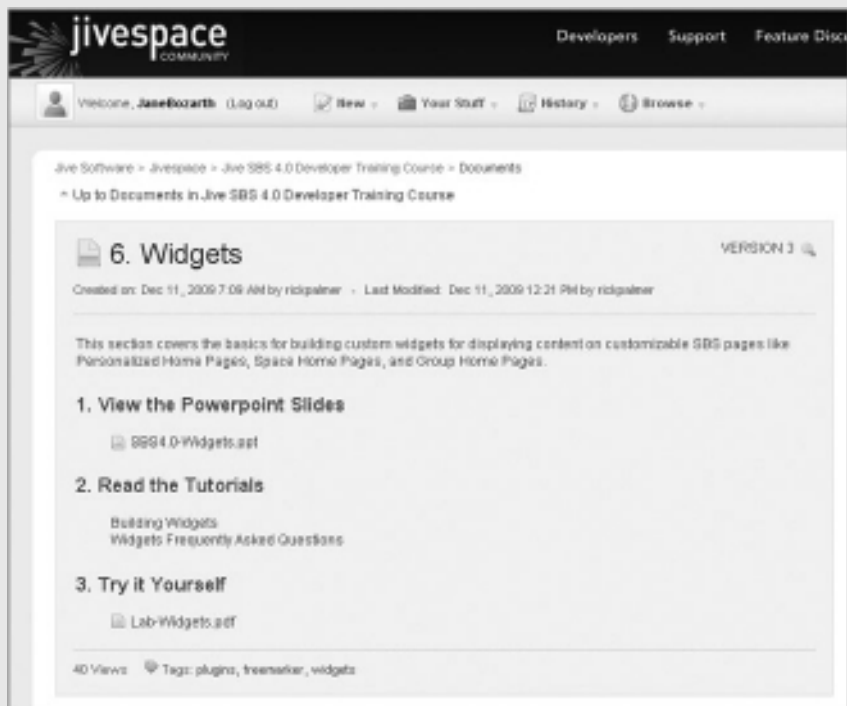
jivespace COMMUNITY

Developers Support Feature Disc

Welcome, JaneBozarth (Log out) New Your Stuff History Browse

Jive Software > Jivespace > Jive SBS 4.0 Developer Training Course > Documents

^ Up to Documents in Jive SBS 4.0 Developer Training Course

6. Widgets

VERSION 3

Created on: Dec 11, 2009 7:09 AM by rickpalmer - Last Modified: Dec 11, 2009 12:21 PM by rickpalmer

This section covers the basics for building custom widgets for displaying content on customizable SBS pages like Personalized Home Pages, Space Home Pages, and Group Home Pages.

1. View the Powerpoint Slides

SBS4.0-Widgets.ppt

2. Read the Tutorials

Building Widgets
Widgets Frequently Asked Questions

3. Try it Yourself

Lab-Widgets.pdf

40 Views Tags: plugins, freemarker, widgets